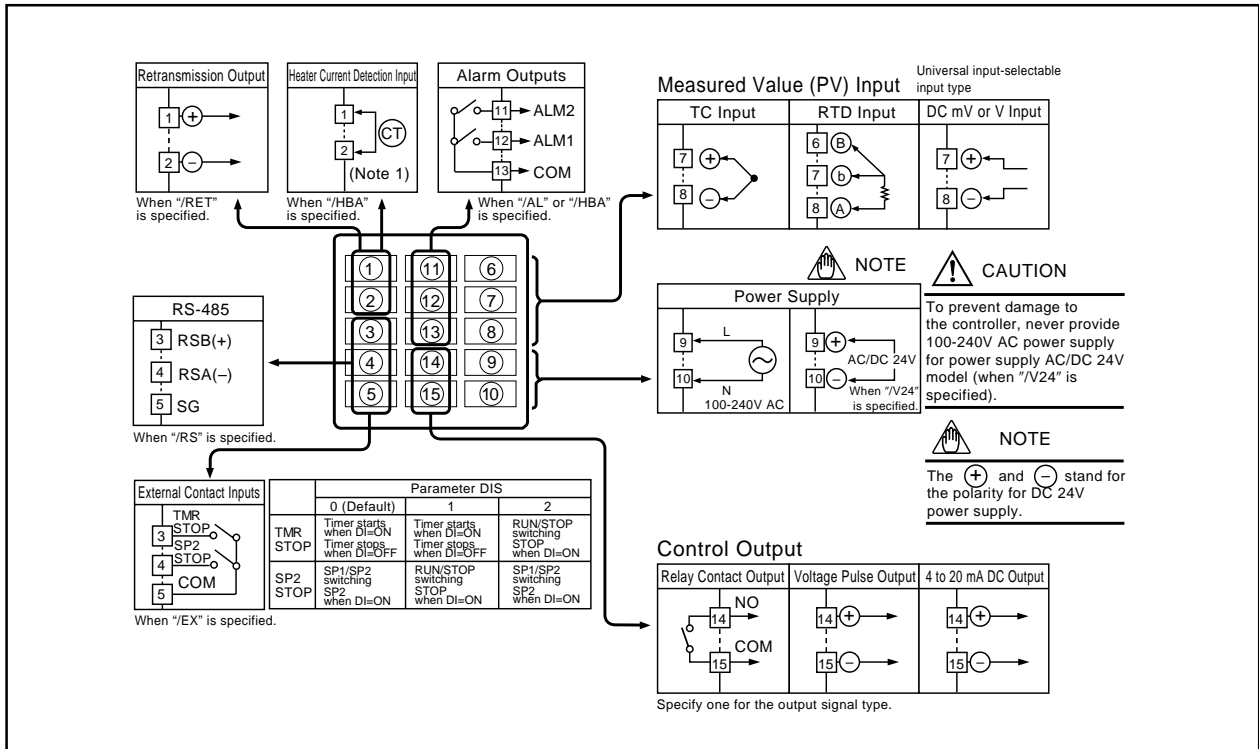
Retransmission Output

1 $+$

2 $-$

When "/RET" is specified.

Heater Current Detection Input

1

2

CT

(Note 1)

When "/HBA" is specified.

Alarm Outputs

11 ALM2

12 ALM1

13 COM

When "/AL" or "/HBA" is specified.

Measured Value (PV) Input

Universal input-selectable input type

| TC Input | RTD Input | DC mV or V Input |
|---|---|---|
| 7 $+$ 8 $-$ | 6 B 7 b 8 A | 7 $+$ 8 $-$ |

1 11 6
2 12 7
3 13 8
4 14 9
5 15 10

RS-485

3 RSB(+)

4 RSA(–)

5 SG

When "/RS" is specified.

NOTE

Power Supply

9 L

10 N

100-240V AC

9 $+$

10 $-$

AC/DC 24V

When "/V24" is specified.

CAUTION

To prevent damage to the controller, never provide 100-240V AC power supply for power supply AC/DC 24V model (when "/V24" is specified).

NOTE

The $+$ and $-$ stand for the polarity for DC 24V power supply.

External Contact Inputs

TMR STOP

3

SP2 STOP

4

COM

5

When "/EX" is specified.

| | Parameter DIS | | |
|---|---|---|---|
| | 0 (Default) | 1 | 2 |
| TMR STOP | Timer starts when DI=ON Timer stops when DI=OFF | Timer starts when DI=ON Timer stops when DI=OFF | RUN/STOP switching STOP when DI=ON |
| SP2 STOP | SP1/SP2 switching SP2 when DI=ON | RUN/STOP switching STOP when DI=ON | SP1/SP2 switching SP2 when DI=ON |

Control Output

| Relay Contact Output | Voltage Pulse Output | 4 to 20 mA DC Output |
|---|---|---|
| 14 NO 15 COM | 14 $+$ 15 $-$ | 14 $+$ 15 $-$ |

Specify one for the output signal type.